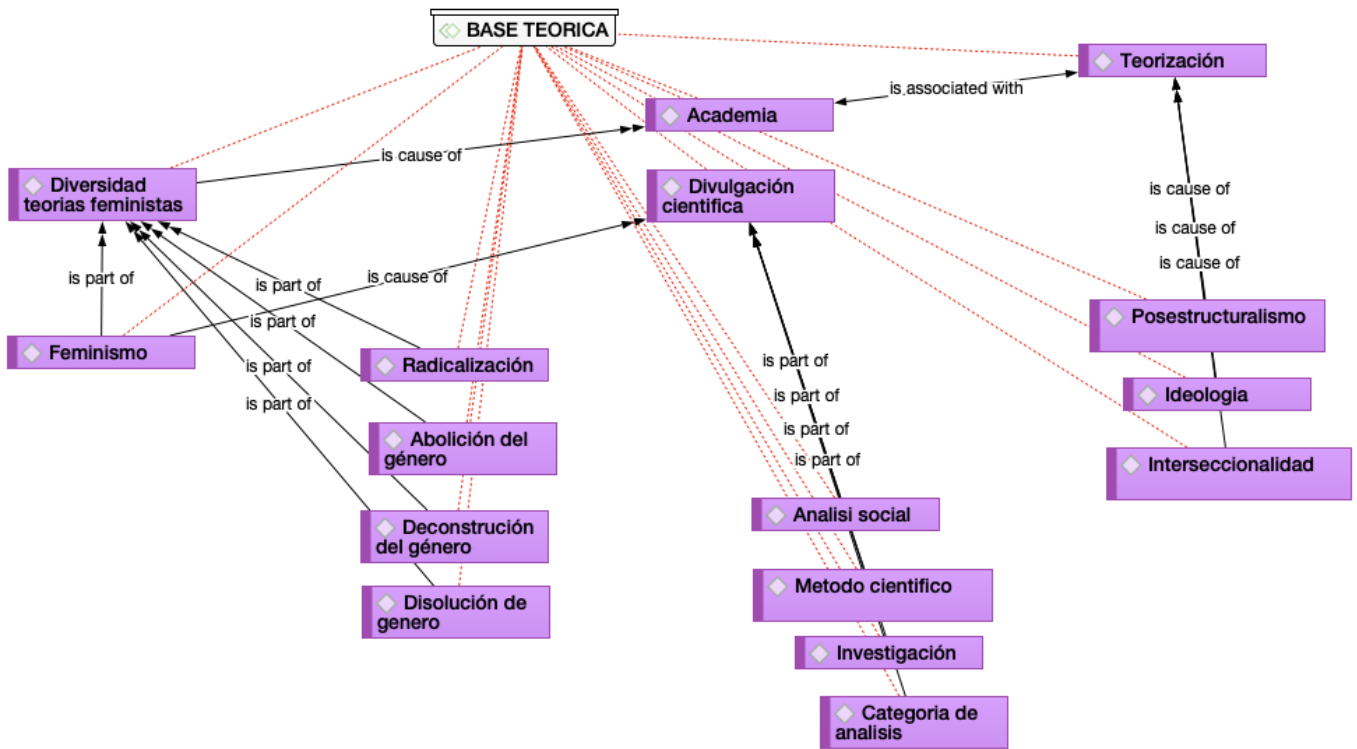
BASE TEORICA

Teorización

is associated with

Academia

is cause of

Diversidad teorias feministas

Divulgación cientifica

is cause of

is cause of

is cause of

is part of

is part of

is cause of

is part of

Feminismo

is part of

is part of

Radicalización

Posestructuralismo

Ideologia

is part of

is part of

is part of

is part of

Abolición del género

Interseccionalidad

Analisi social

Deconstrución del género

Metodo cientifico

Disolución de genero

Investigación

Categoria de analisis